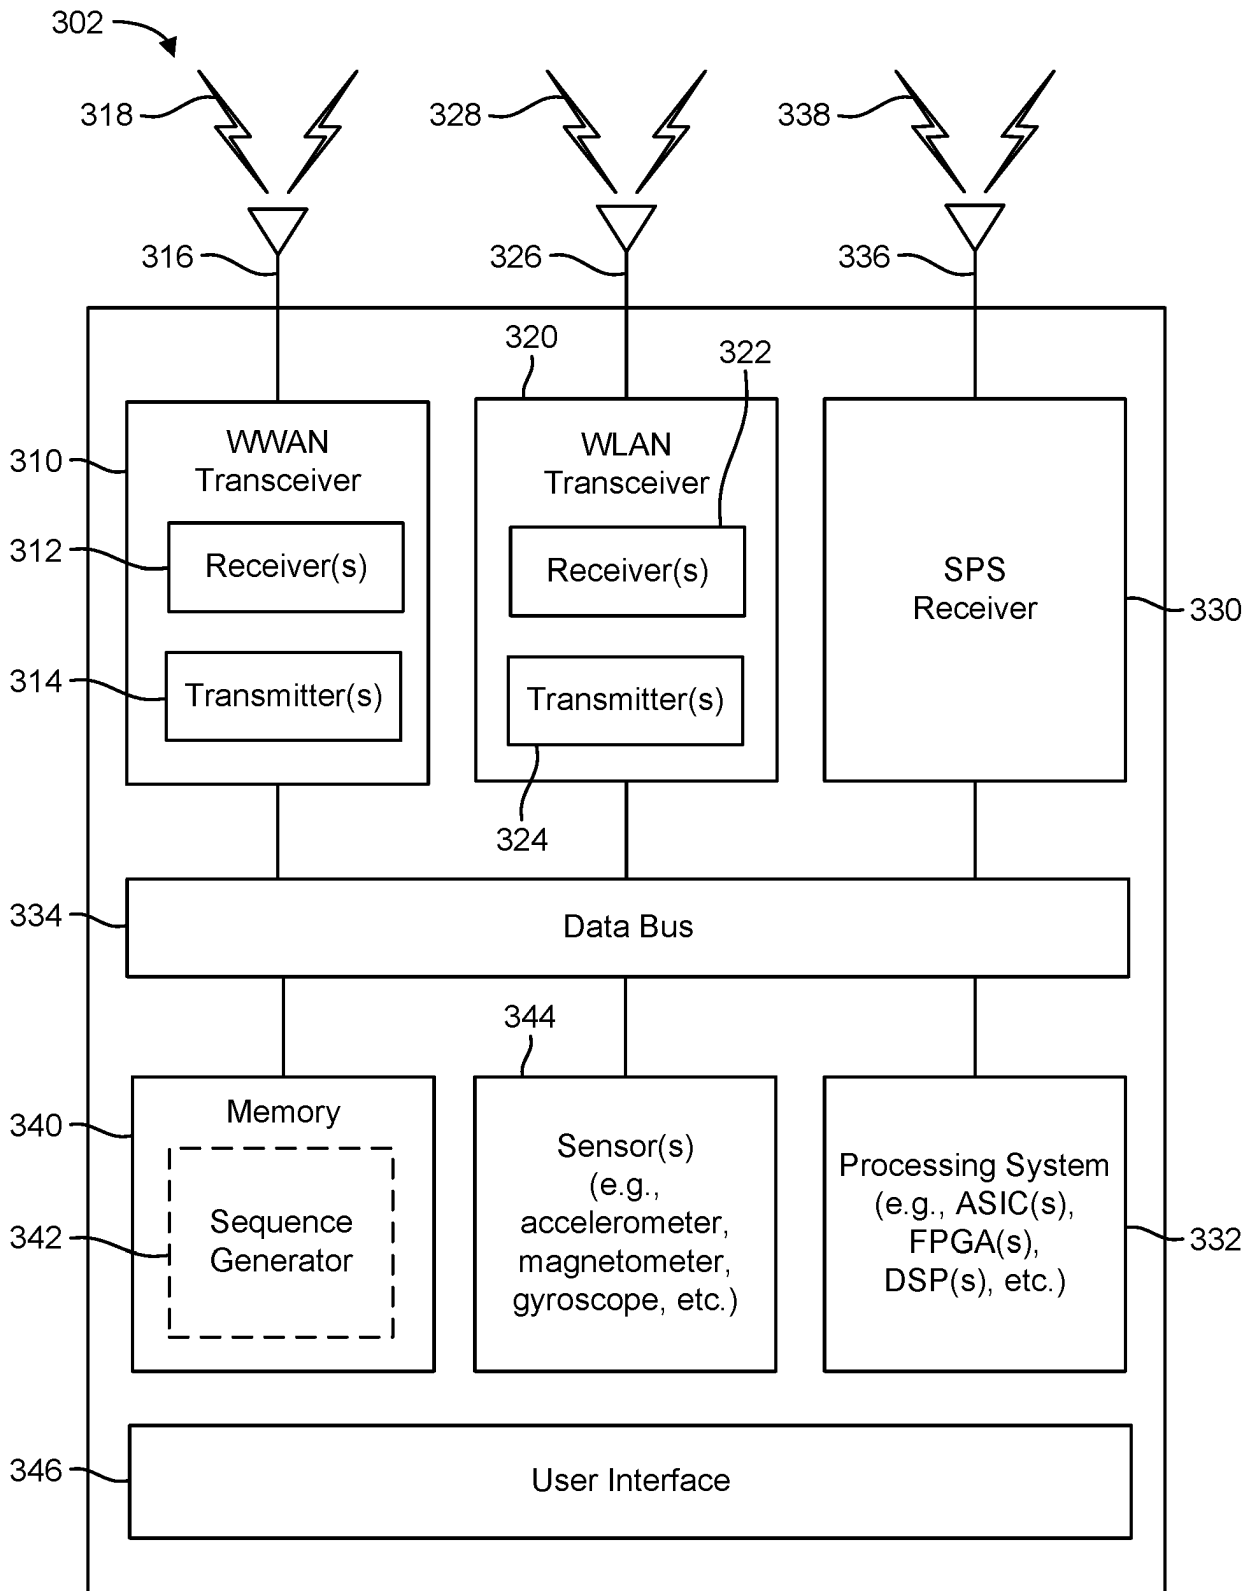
302

318

328

338

316

326

336

320

322

310

WWAN Transceiver

WLAN Transceiver

312

Receiver(s)

Receiver(s)

SPS Receiver

330

314

Transmitter(s)

Transmitter(s)

324

334

Data Bus

344

340

Memory

Sequence Generator

342

Sensor(s) (e.g., accelerometer, magnetometer, gyroscope, etc.)

Processing System (e.g., ASIC(s), FPGA(s), DSP(s), etc.)

332

346

User Interface